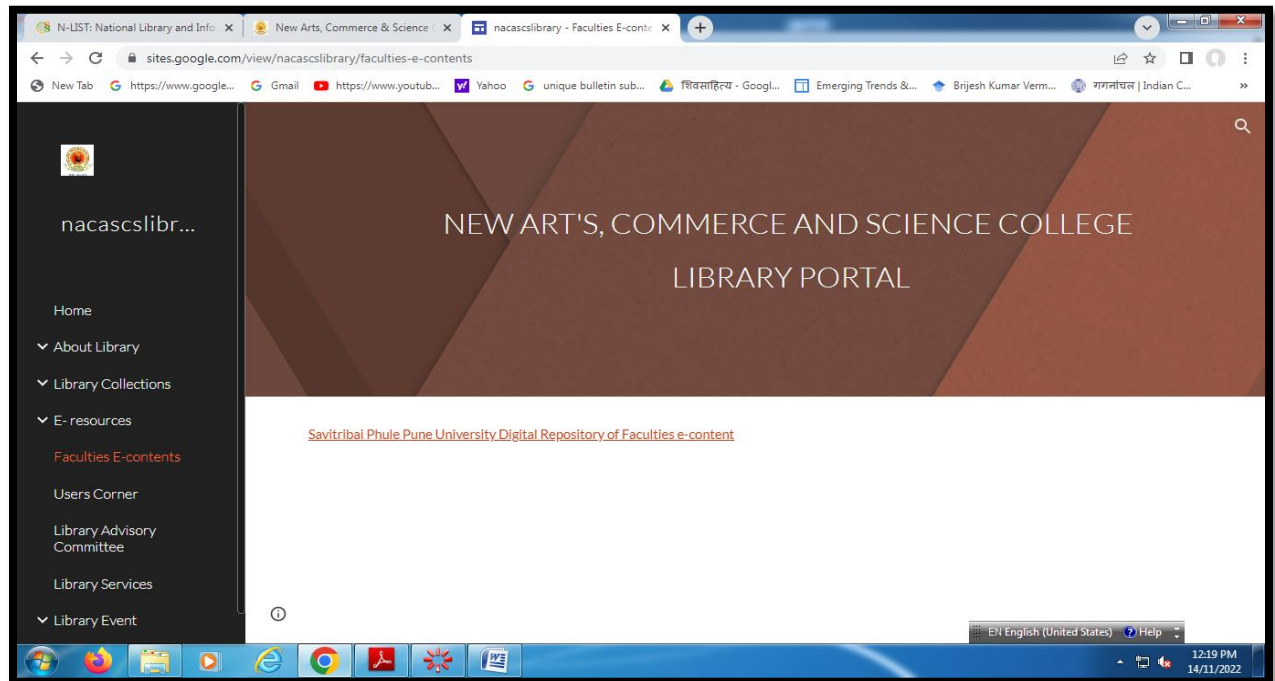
N-LIST: National Library and Info
New Arts, Commerce & Science
nacascslibrary - Faculties E-conte

sites.google.com/view/nacascslibrary/faculties-e-contents

New Tab  https://www.google...  Gmail  https://www.youtub...  Yahoo  unique bulletin sub...  शिवसाहित्य - Googl...  Emerging Trends &...  Brijesh Kumar Verm...  गगनांचल | Indian C...

nacascslibr...

Home
About Library
Library Collections
E- resources
Faculties E-contents
Users Corner
Library Advisory Committee
Library Services
Library Event

NEW ART'S, COMMERCE AND SCIENCE COLLEGE
LIBRARY PORTAL

Savitribai Phule Pune University Digital Repository of Faculties e-content

EN English (United States)  Help

12:19 PM
14/11/2022